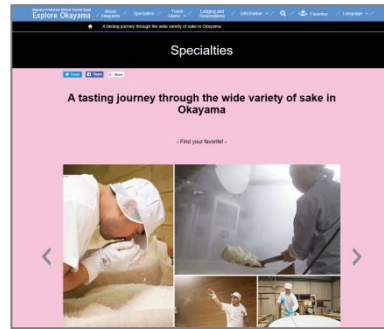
Explore Okayama

About Okayama

Specialties

Travel Guides

Lodging and Reservations

Information

Favorites

Language

A tasting journey through the wide variety of sake in Okayama

Specialties

Tweet

Share

Share

A tasting journey through the wide variety of sake in Okayama

- Find your favorite! -